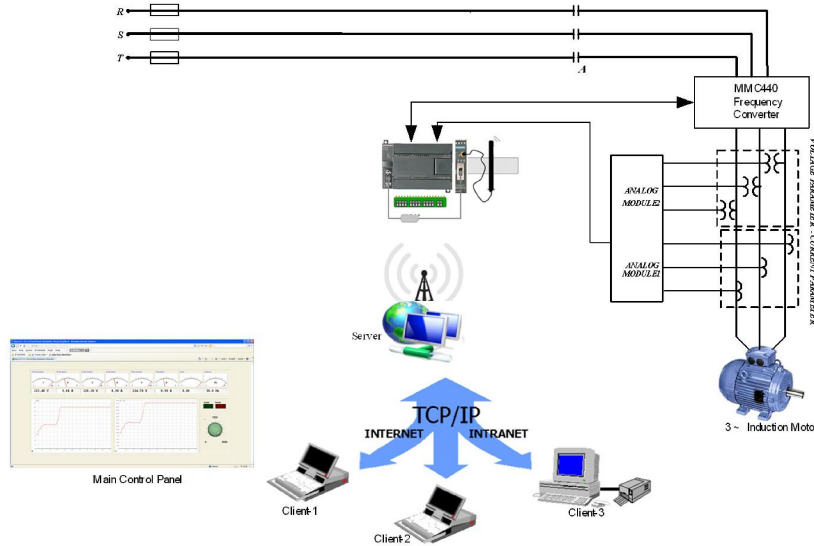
R
S
T
A
MMC440
Frequency
Converter
VOLTAGE TRANSFORMER
CURRENT TRANSFORMER
ANALOG
MODULE2
ANALOG
MODULE1
Server
Main Control Panel
TCP/IP
INTERNET
INTRANET
3 ~ Induction Moto
Client-1
Client-2
Client-3